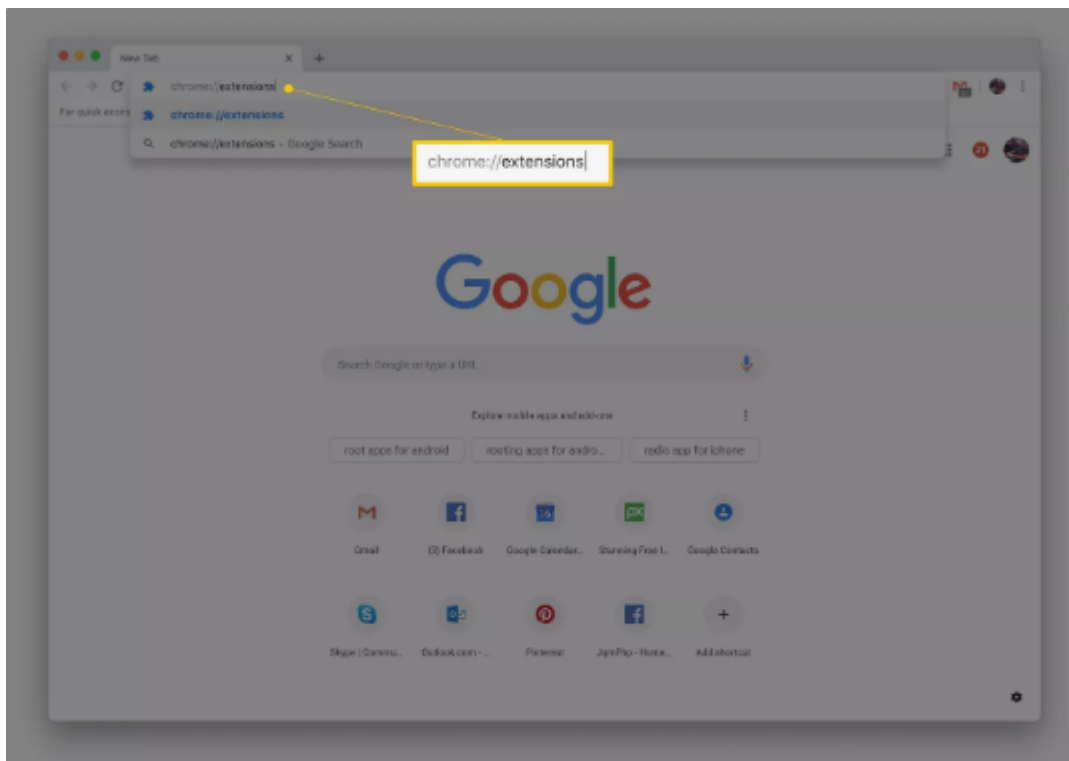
New Tab

chrome://extensions

For quick access

chrome://extensions

chrome://extensions - Google Search

chrome://extensions

21

Google

Search Google or type a URL

Explore mobile apps and add-ons

root apps for android

rooting apps for andro...

radio app for iphone

Gmail

(3) Facebook

Google Calendar...

Stunning Free I...

Google Contacts

Skype | Commu...

Outlook.com - ...

Pinterest

Jip's Pip - Home...

Add shortcut